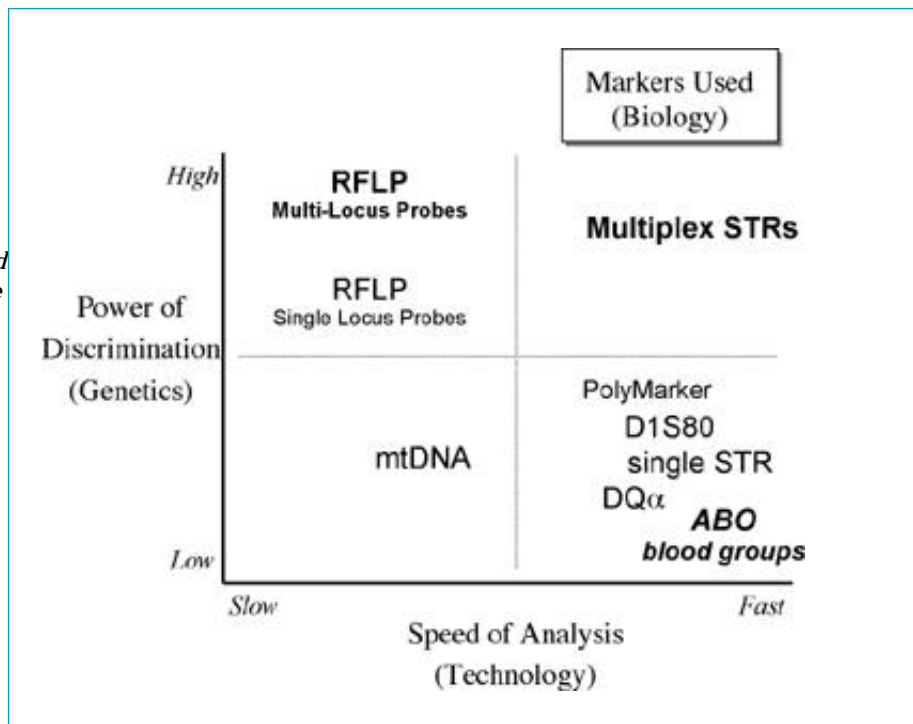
Markers Used (Biology)

High

Low

Power of Discrimination (Genetics)

RFLP
Multi-Locus Probes

RFLP
Single Locus Probes

Multiplex STRs

PolyMarker
D1S80
single STR
DQα
ABO
blood groups

mtDNA

Slow

Fast

Speed of Analysis (Technology)

d
e